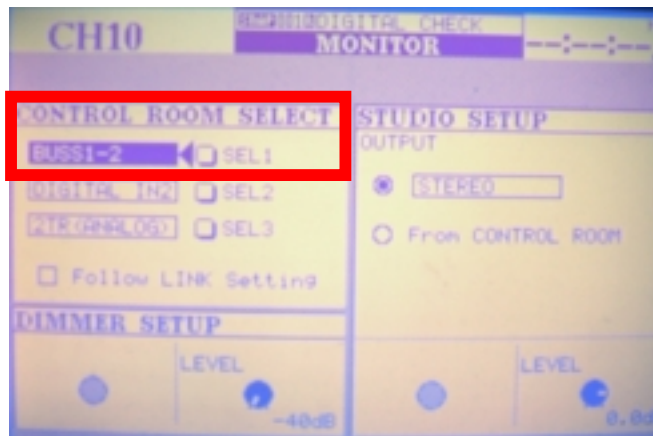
CH10

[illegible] DIGITAL CHECK

MONITOR

--:--:--

CONTROL ROOM SELECT

BUSS1-2 SEL1

DIGITAL IN2 SEL2

2TR(ANALOG) SEL3

Follow LINK Setting

STUDIO SETUP

OUTPUT

STEREO

From CONTROL ROOM

DIMMER SETUP

LEVEL

-40dB

LEVEL

0.0d